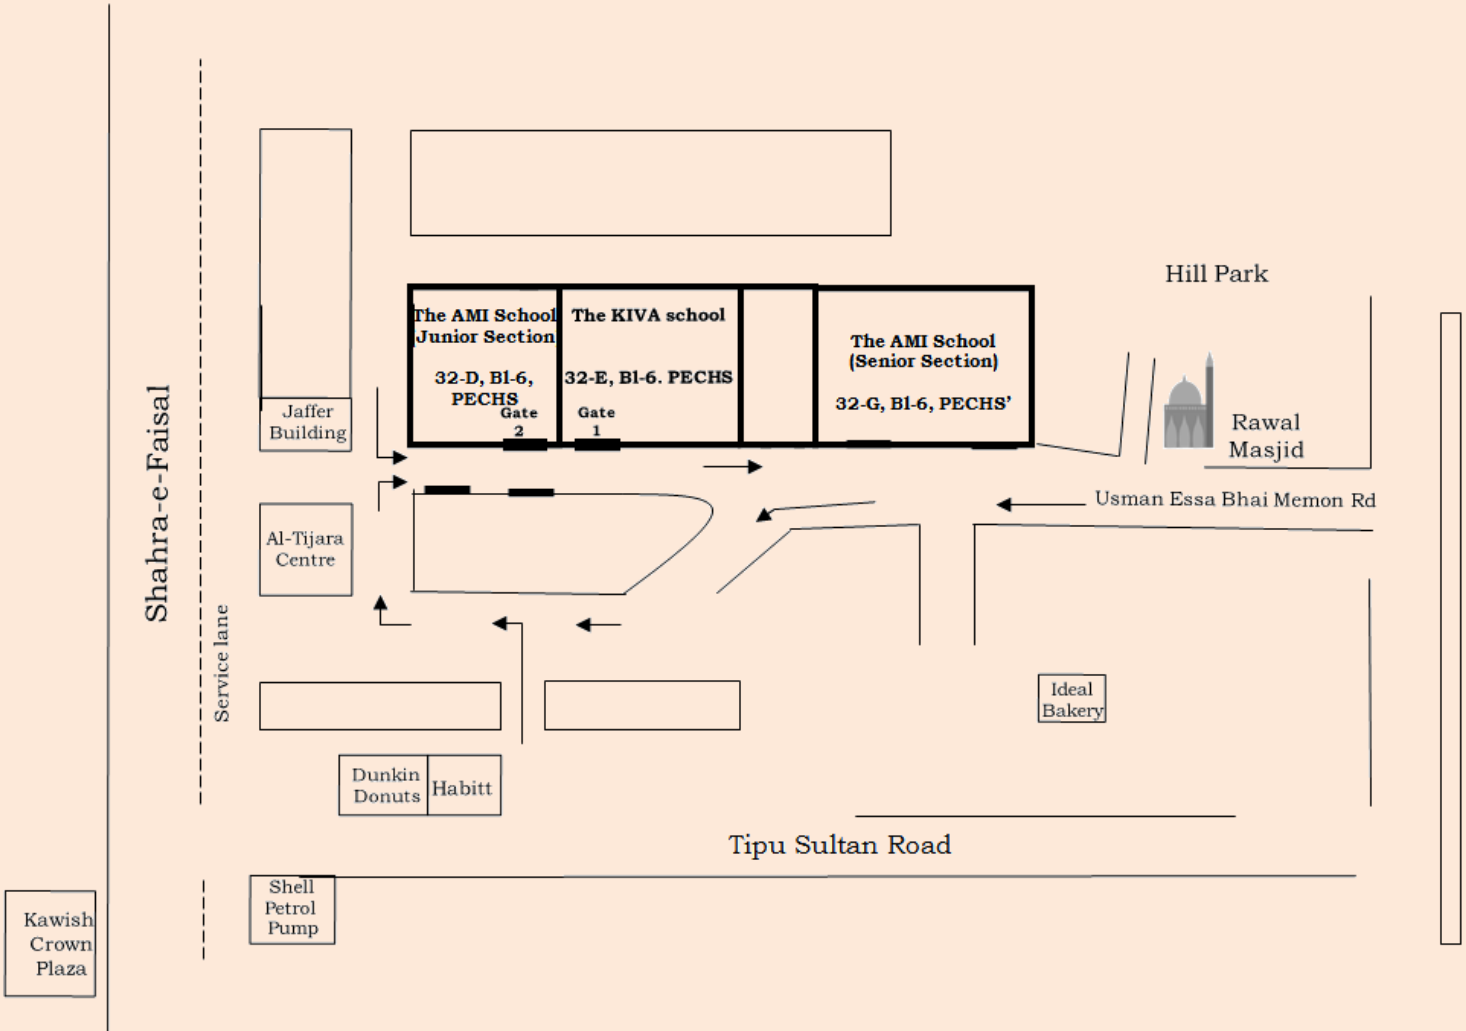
Hill Park

Jaffer Building

The AMI School Junior Section

32-D, Bl-6, PECHS

Gate 2

The KIVA school

32-E, Bl-6. PECHS

Gate 1

The AMI School (Senior Section)

32-G, Bl-6, PECHS'

Rawal Masjid

Shahra-e-Faisal

Usman Essa Bhai Memon Rd

Al-Tijara Centre

Service lane

Ideal Bakery

Dunkin Donuts

Habitt

Tipu Sultan Road

Shell Petrol Pump

Kawish Crown Plaza